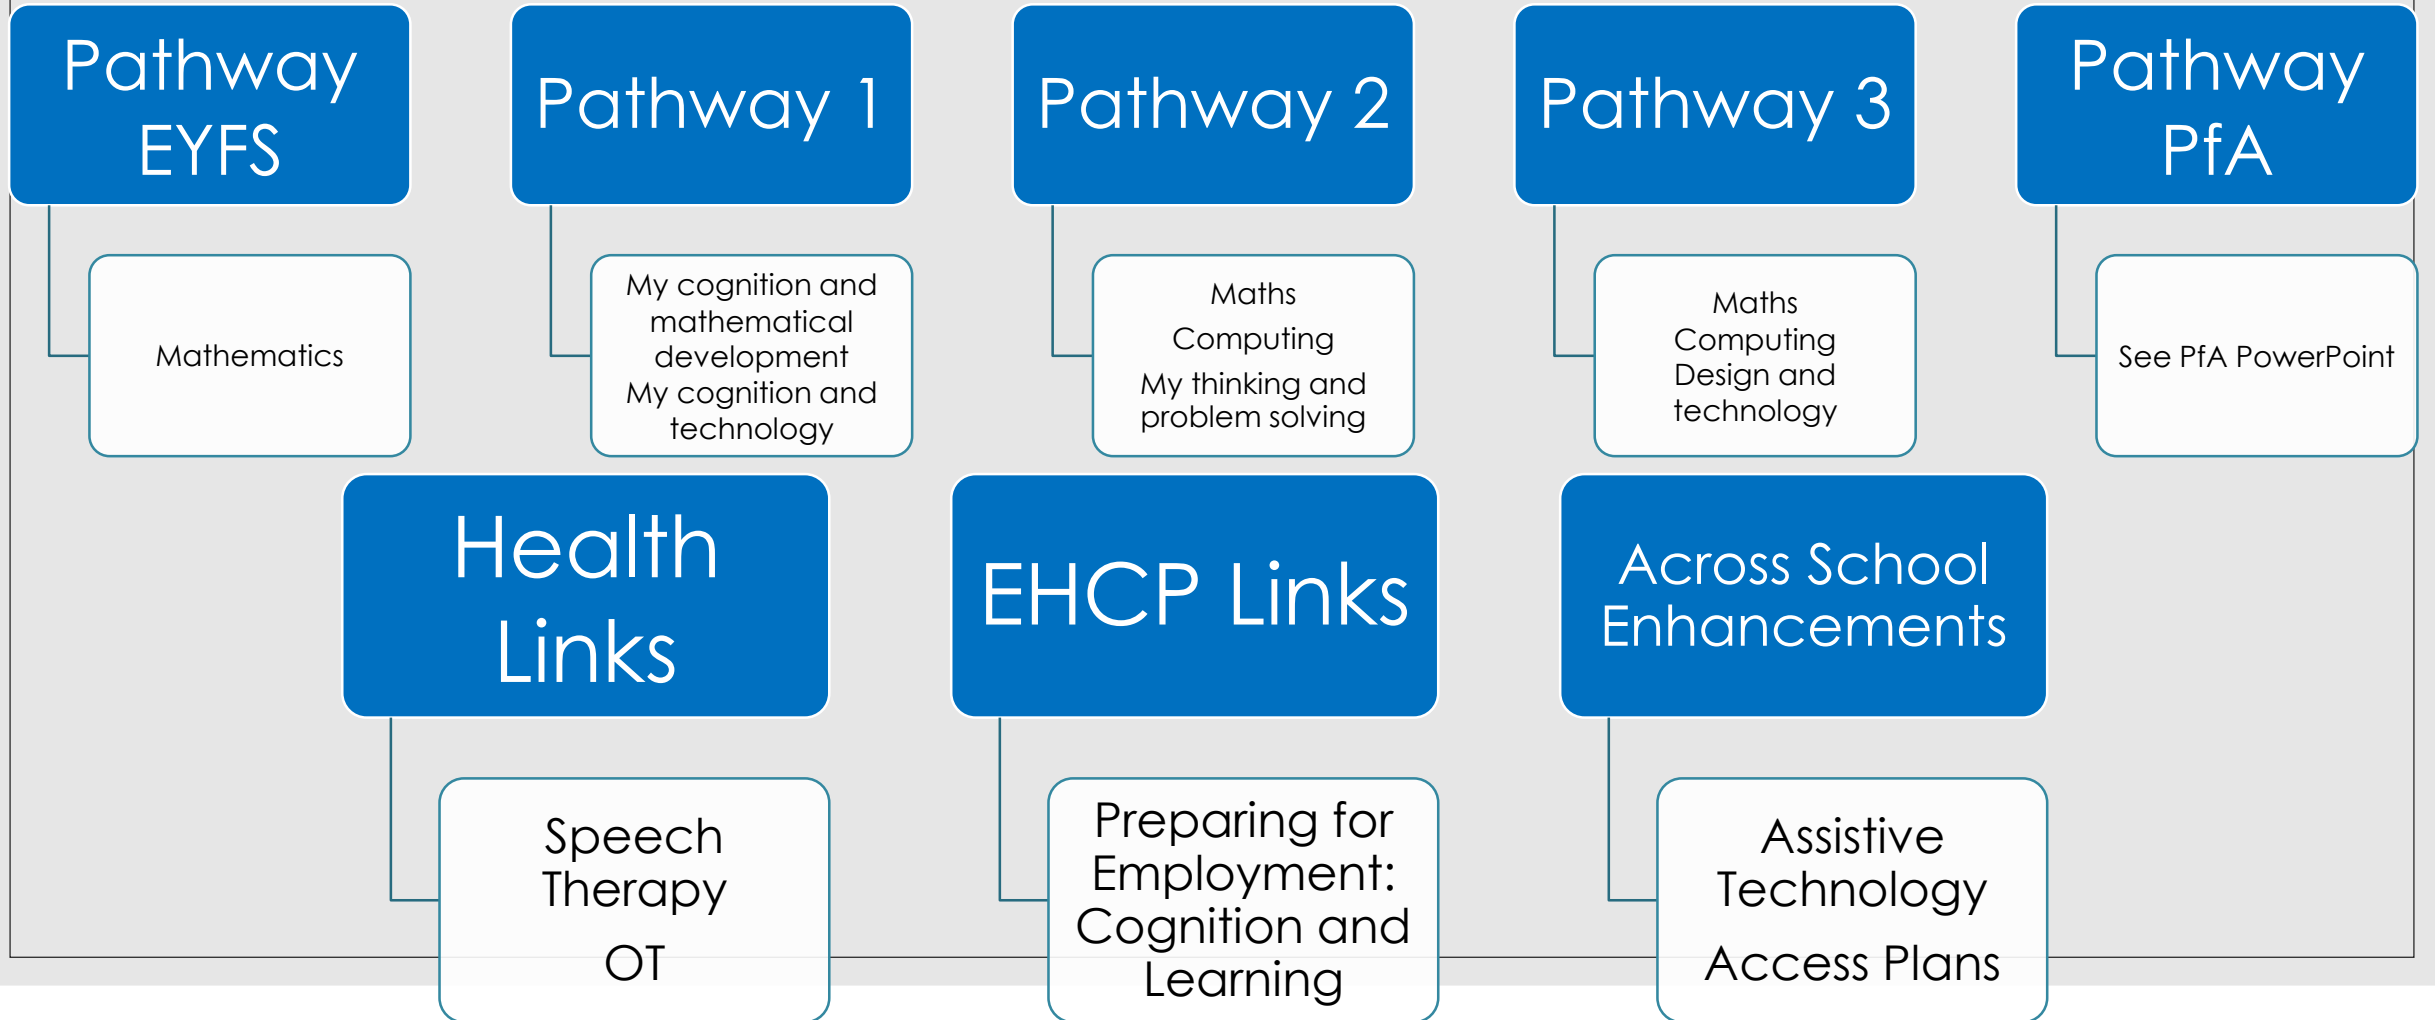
Pathway EYFS

Mathematics

Pathway 1

My cognition and mathematical development
My cognition and technology

Pathway 2

Maths
Computing
My thinking and problem solving

Pathway 3

Maths
Computing
Design and technology

Pathway PfA

See PfA PowerPoint

Health Links

Speech Therapy
OT

EHCP Links

Preparing for Employment: Cognition and Learning

Across School Enhancements

Assistive Technology
Access Plans